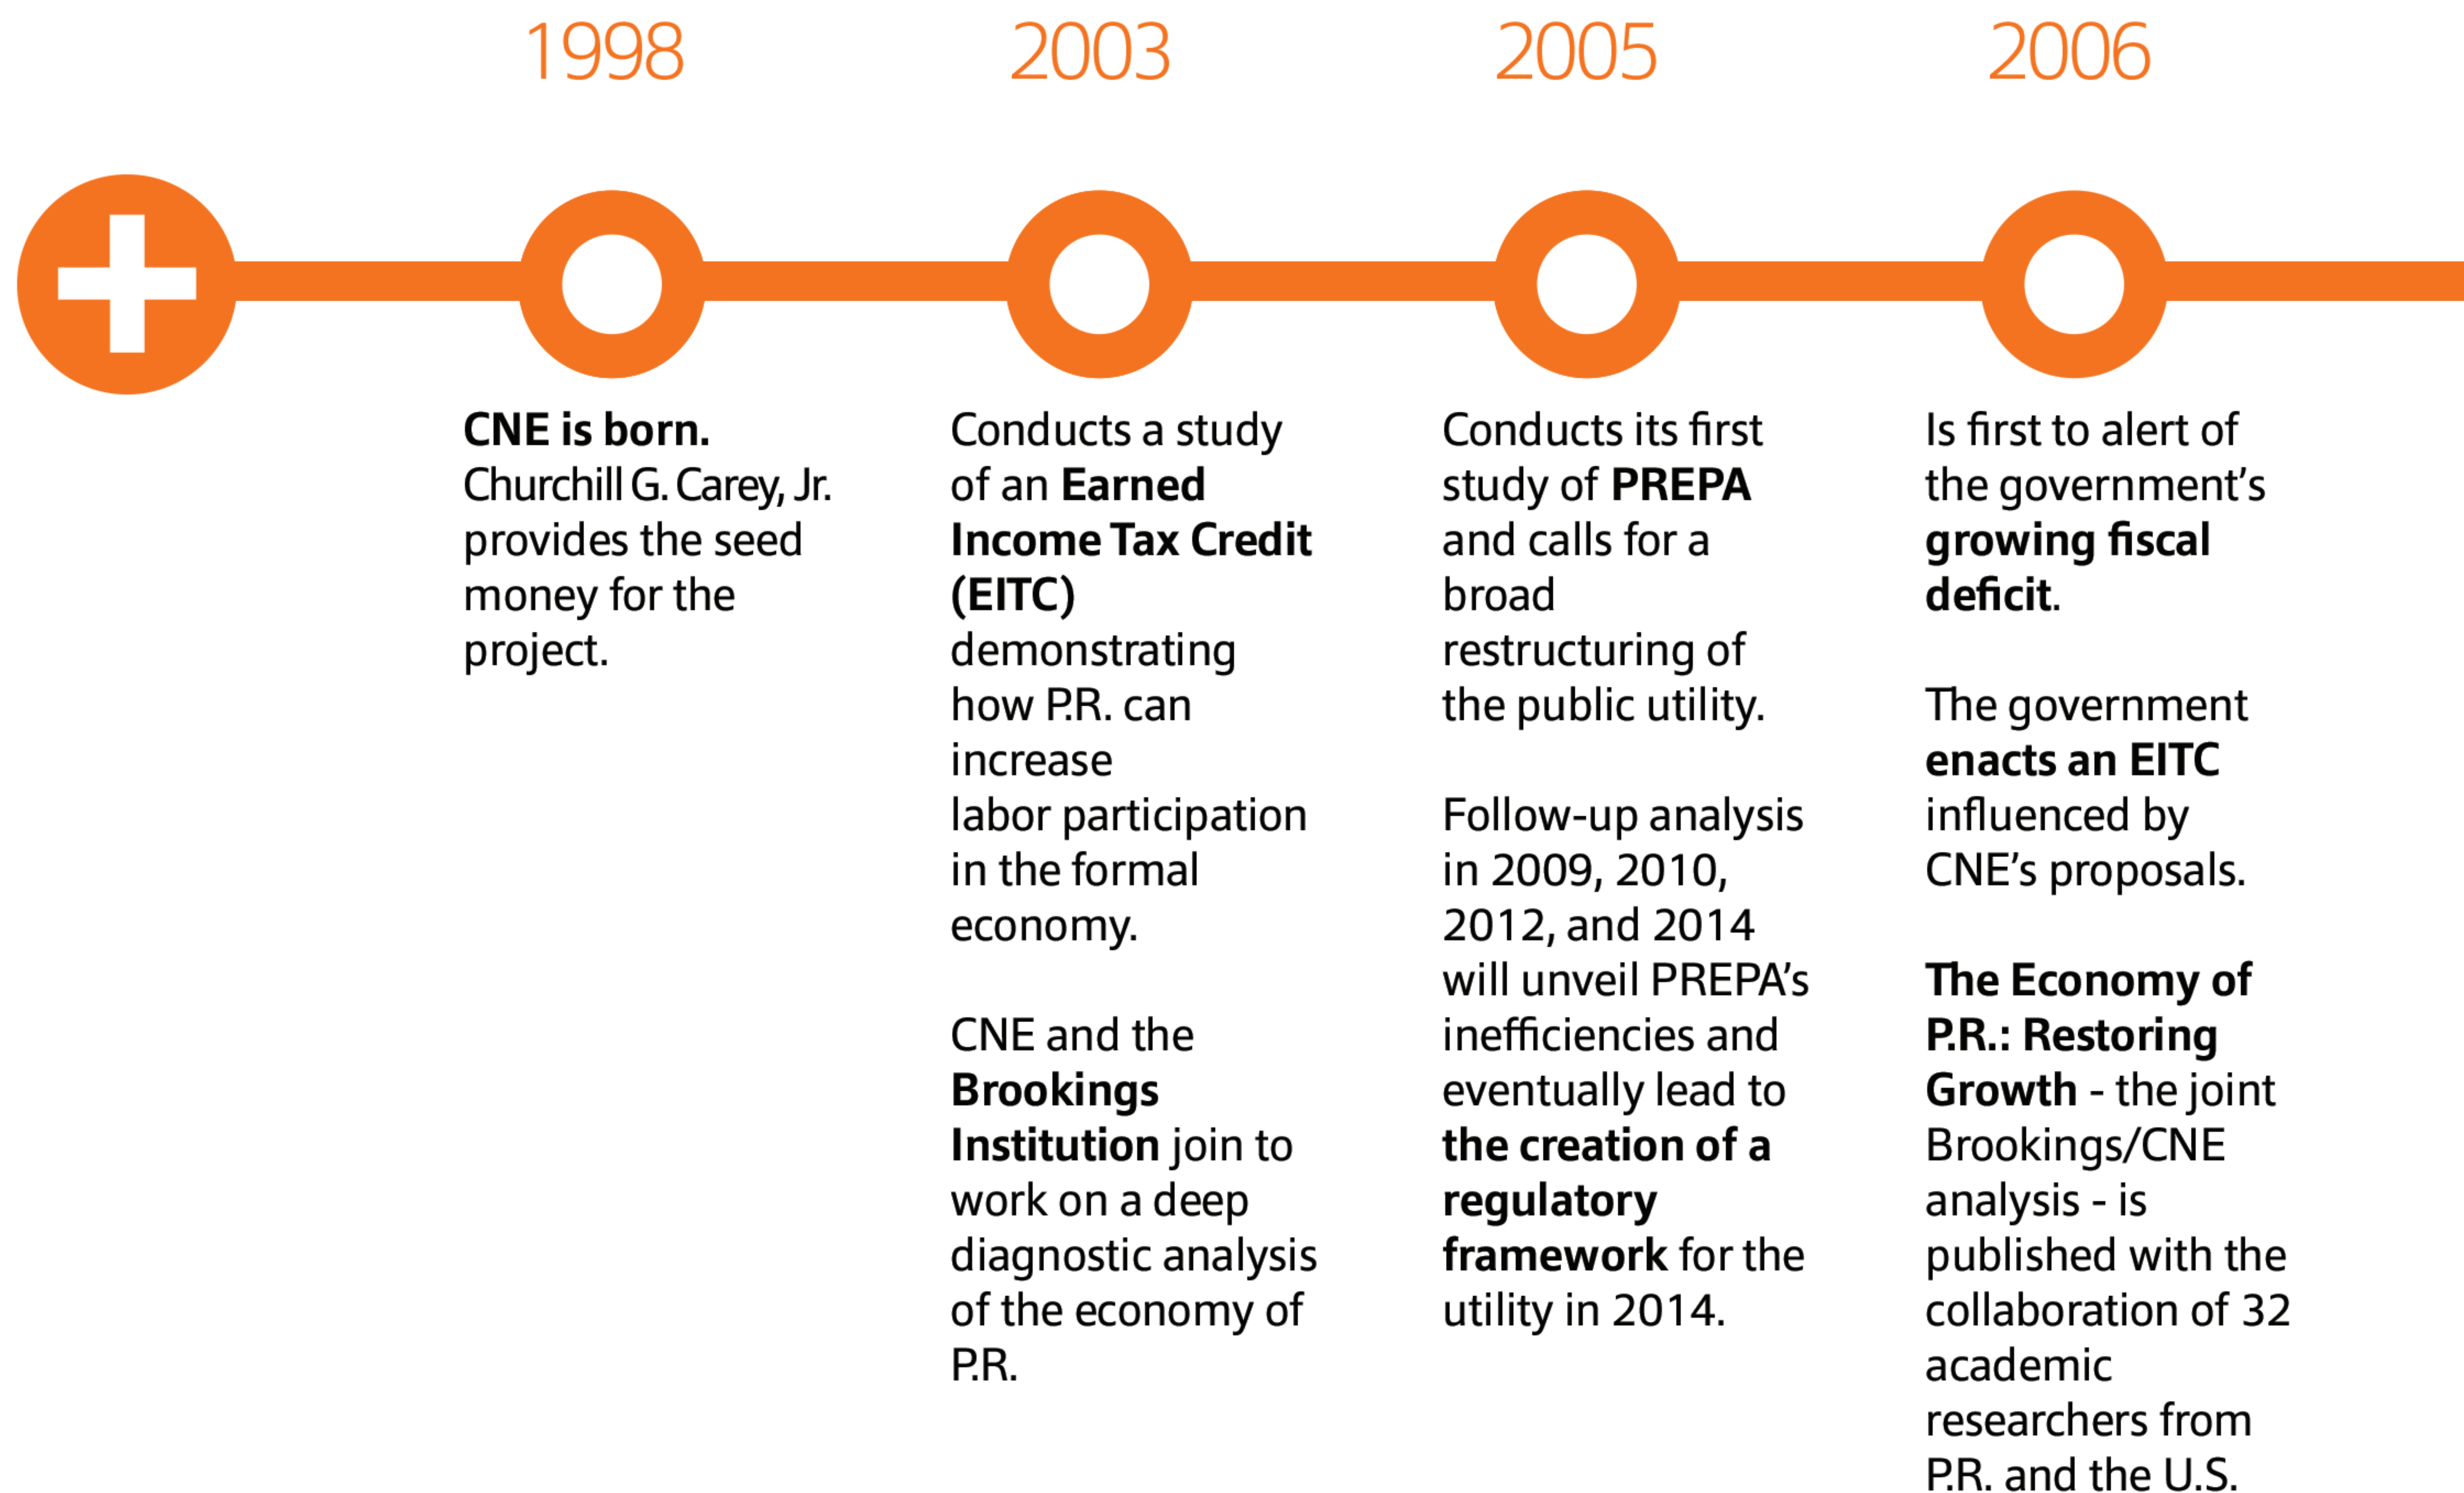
1998

2003

2005

2006

CNE is born. Churchill G. Carey, Jr. provides the seed money for the project.

Conducts a study of an Earned Income Tax Credit (EITC) demonstrating how P.R. can increase labor participation in the formal economy.

CNE and the Brookings Institution join to work on a deep diagnostic analysis of the economy of P.R.

Conducts its first study of PREPA and calls for a broad restructuring of the public utility.

Follow-up analysis in 2009, 2010, 2012, and 2014 will unveil PREPA's inefficiencies and eventually lead to the creation of a regulatory framework for the utility in 2014.

Is first to alert of the government's growing fiscal deficit.

The government enacts an EITC influenced by CNE's proposals.

The Economy of P.R.: Restoring Growth - the joint Brookings/CNE analysis - is published with the collaboration of 32 academic researchers from P.R. and the U.S.